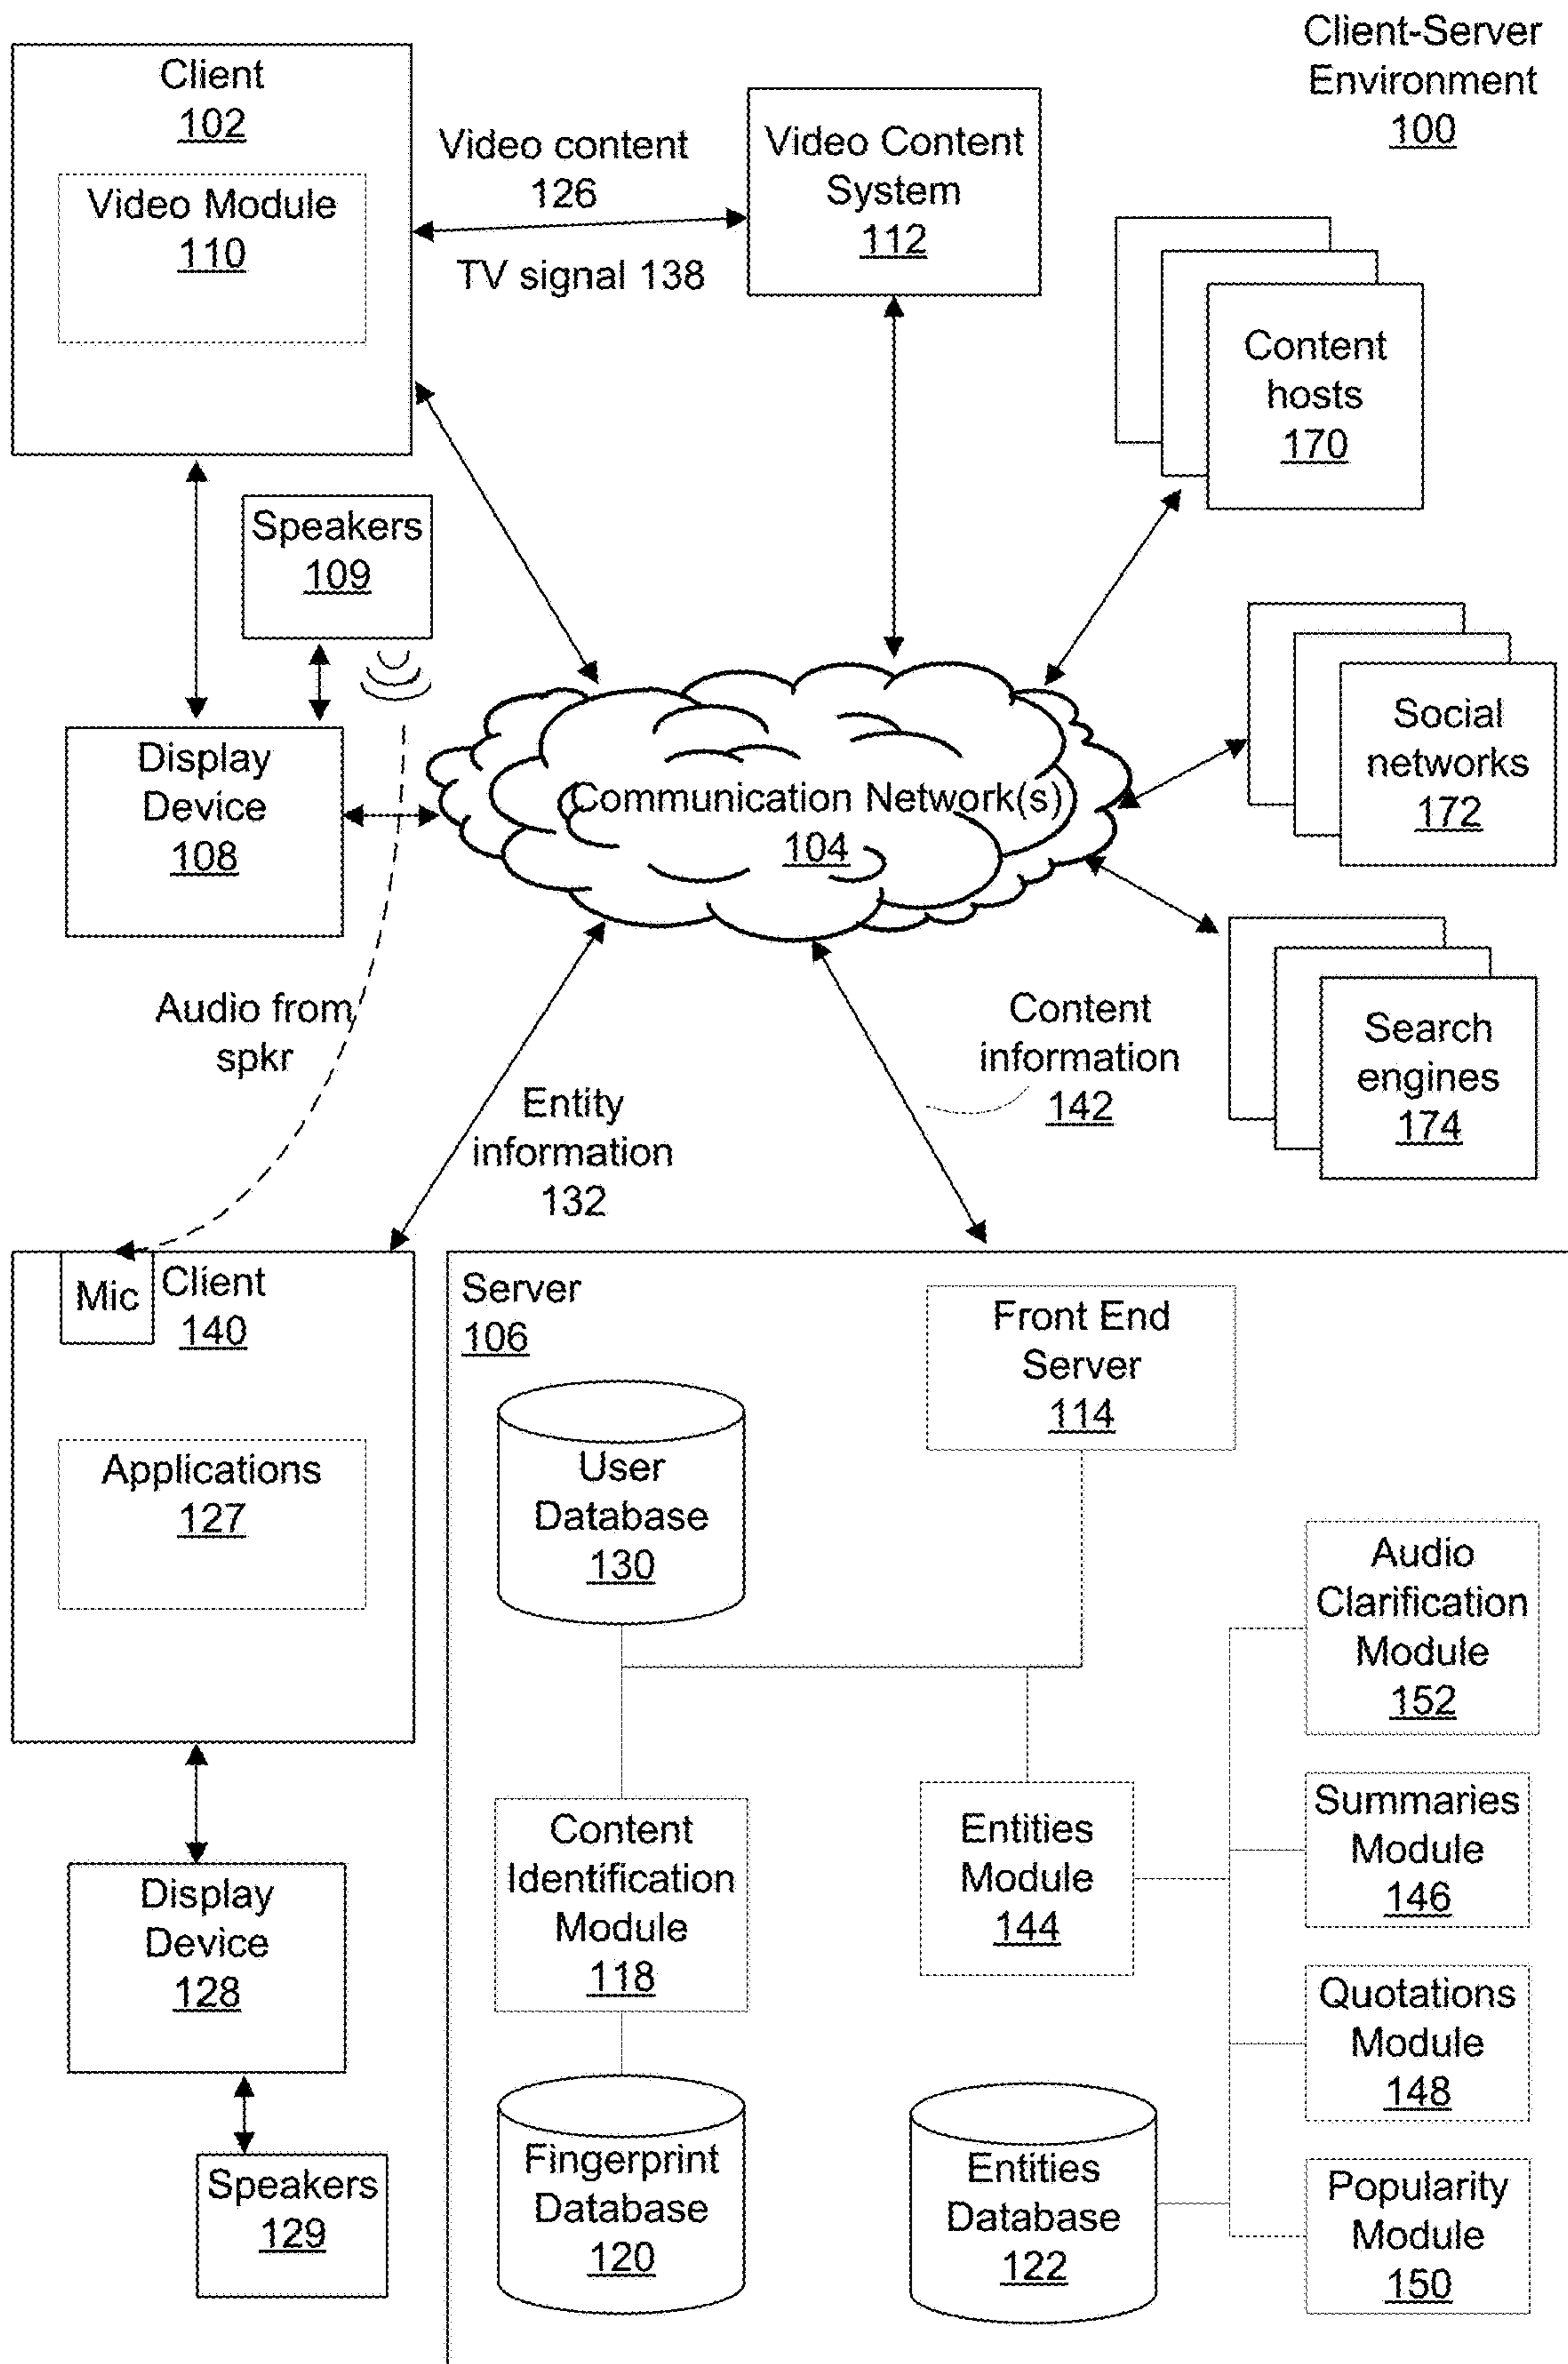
Client-Server Environment 100

Client 102

Video Module 110

Video content 126

TV signal 138

Video Content System 112

Content hosts 170

Speakers 109

Display Device 108

Communication Network(s) 104

Social networks 172

Search engines 174

Audio from spkr

Entity information 132

Content information 142

Mic

Client 140

Applications 127

Display Device 128

Speakers 129

Server 106

Front End Server 114

User Database 130

Audio Clarification Module 152

Summaries Module 146

Content Identification Module 118

Entities Module 144

Quotations Module 148

Fingerprint Database 120

Entities Database 122

Popularity Module 150